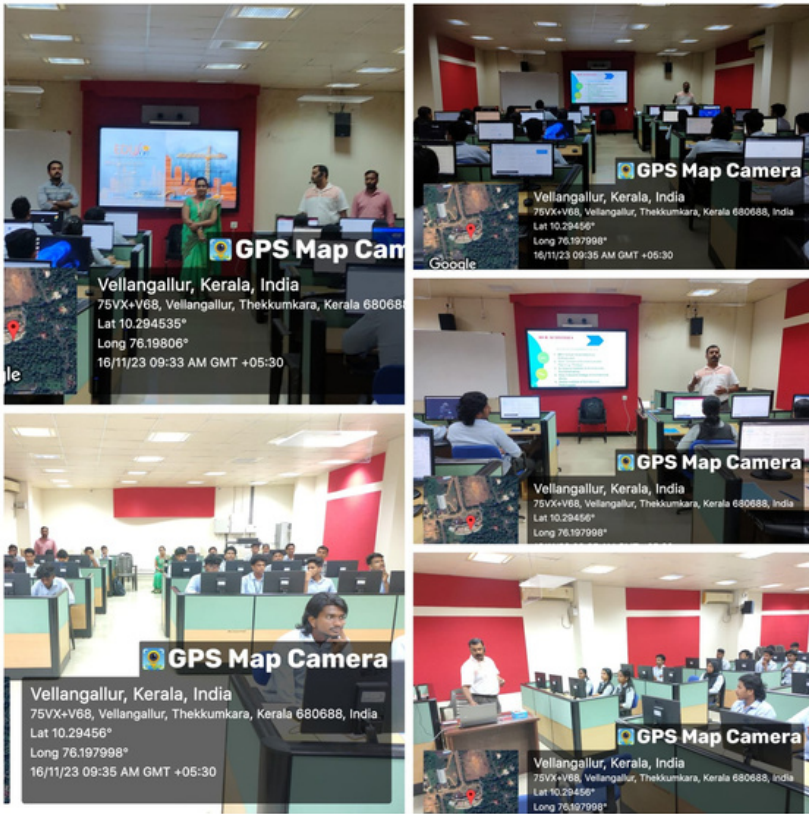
GPS Map Camera
Vellangallur, Kerala, India
75VX+V68, Vellangallur, Thekkumkara, Kerala 68068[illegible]
Lat 10.294535°
Long 76.19806°
16/11/23 09:33 AM GMT +05:30
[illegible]gle

GPS Map Camera
Vellangallur, Kerala, India
75VX+V68, Vellangallur, Thekkumkara, Kerala 680688, India
Lat 10.29456°
Long 76.197998°
16/11/23 09:35 AM GMT +05:30
Google

GPS Map Camera
Vellangallur, Kerala, India
75VX+V68, Vellangallur, Thekkumkara, Kerala 680688, India
Lat 10.29456°
Long 76.197998°
16/11/23 09:35 AM GMT +05:30

GPS Map Camera
Vellangallur, Kerala, India
75VX+V68, Vellangallur, Thekkumkara, Kerala 680688, India
Lat 10.29456°
Long 76.197998°

GPS Map Camera
Vellangallur, Kerala, India
75VX+V68, Vellangallur, Thekkumkara, Kerala 680688, India
Lat 10.29456°
Long 76.197998°